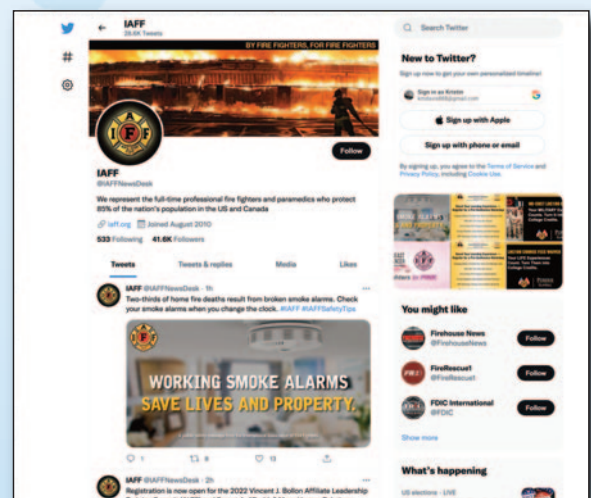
IAFF
28.6K Tweets

BY FIRE FIGHTERS, FOR FIRE FIGHTERS

I A F F

Follow

IAFF
@IAFFNewsDesk

We represent the full-time professional fire fighters and paramedics who protect 85% of the nation's population in the US and Canada

iaff.org Joined August 2010

533 Following 41.6K Followers

Tweets Tweets & replies Media Likes

IAFF @IAFFNewsDesk · 1h
Two-thirds of home fire deaths result from broken smoke alarms. Check your smoke alarms when you change the clock. #IAFF #IAFFSafetyTips

WORKING SMOKE ALARMS
SAVE LIVES AND PROPERTY.

1 8 13

IAFF @IAFFNewsDesk · 2h
Registration is now open for the 2022 Vincent J. Bollon Affiliate Leadership

Search Twitter

New to Twitter?
Sign up now to get your own personalized timeline!

Sign in as Kristen
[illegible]

Sign up with Apple

Sign up with phone or email

By signing up, you agree to the Terms of Service and Privacy Policy, including Cookie Use.

You might like

Firehouse News
@FirehouseNews
Follow

FireRescue1
@FireRescue1
Follow

FDIC International
@FDIC
Follow

Show more

What's happening

US elections · LIVE